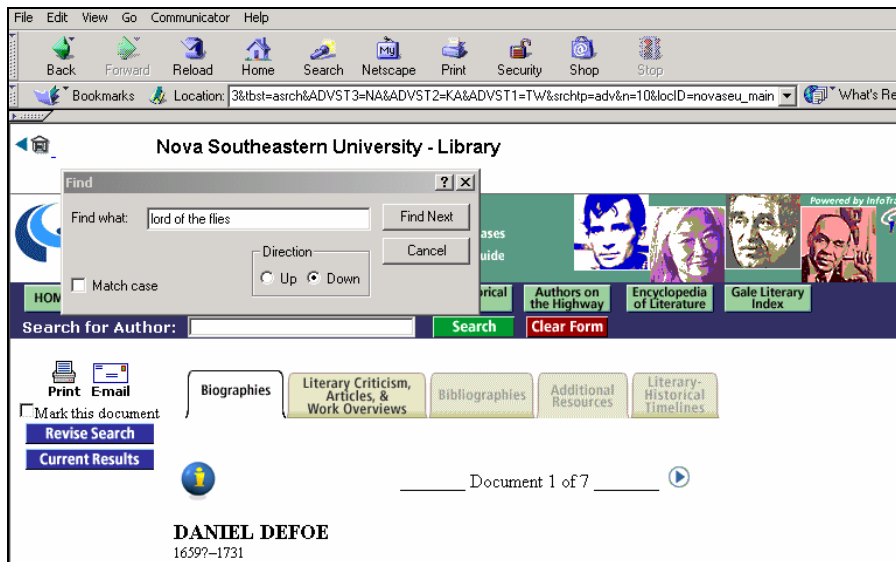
File Edit View Go Communicator Help

Back Forward Reload Home Search Netscape Print Security Shop Stop

Bookmarks Location: 3&tbst=asrch&ADVST3=NA&ADVST2=KA&ADVST1=TW&srchtp=adv&n=10&locID=novaseu_main What's Re

Nova Southeastern University - Library

Find

Find what: lord of the flies

Find Next

Cancel

Direction

Up Down

Match case

ases
uide

Powered by InfoTrac

HOM

orical

Authors on the Highway

Encyclopedia of Literature

Gale Literary Index

Search for Author:

Search

Clear Form

Print E-mail

Mark this document

Revise Search

Current Results

Biographies

Literary Criticism, Articles, & Work Overviews

Bibliographies

Additional Resources

Literary-Historical Timelines

Document 1 of 7

DANIEL DEFOE
1659?–1731